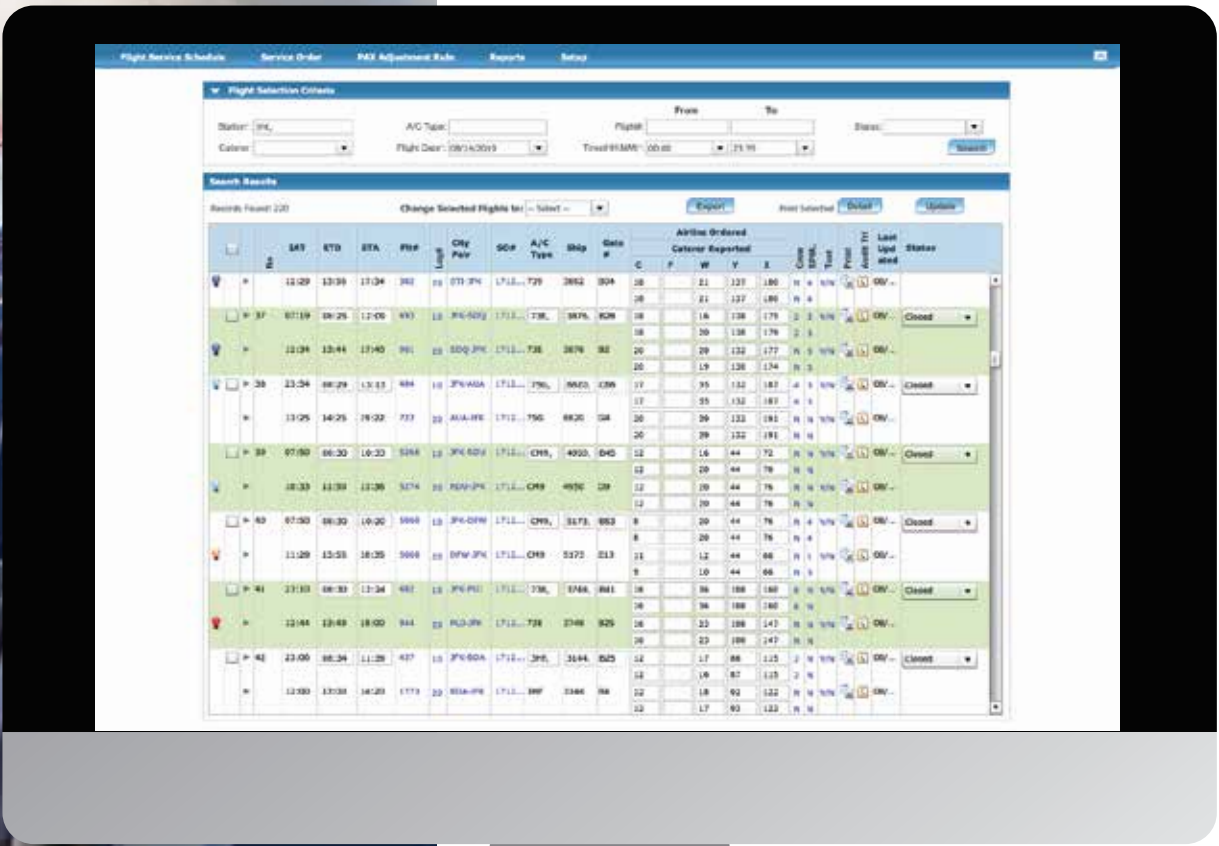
Flight Service Schedule Service Order PAX Adjustment Rule Reports Setup

Flight Selection Criteria

From To

Station: JFK A/C Type: Flight#: Status:

Caterer: Flight Date: 08/14/2013 Time(HHMM): 00:00 23:59 Search

Search Results

Records Found: 220 Change Selected Flights to: -- Select -- Export Print Selected Detail Update

| | Ro | SAT | ETD | ETA | Flt# | Leg# | City Pair | SO# | A/C Type | Ship | Gate # | C | F | W | Y | I | Status |
|---|---|---|---|---|---|---|---|---|---|---|---|---|---|---|---|---|---|
| | | 12:29 | 13:59 | 17:34 | 392 | | STI-JFK | 1712... | 739 | 3952 | B04 | 18 | | 21 | 137 | 180 | |
| | 37 | 07:19 | 08:25 | 12:09 | 493 | | JFK-SDQ | 1712... | 738 | 3876 | B26 | 18 | | 16 | 138 | 179 | Closed |
| | | 12:34 | 13:44 | 17:40 | 991 | | SDQ-JFK | 1712... | 738 | 3876 | B2 | 20 | | 20 | 132 | 177 | |
| | 38 | 23:54 | 00:29 | 13:13 | 484 | | JFK-AUA | 1712... | 750 | 8820 | C39 | 17 | | 35 | 132 | 187 | Closed |
| | | 13:25 | 14:25 | 20:22 | 737 | | AUA-JFK | 1712... | 750 | 8820 | G4 | 20 | | 39 | 132 | 191 | |
| | 39 | 07:50 | 08:30 | 10:33 | 5268 | | JFK-RDU | 1712... | CM9 | 4950 | B45 | 12 | | 16 | 44 | 72 | Closed |
| | | 10:33 | 11:59 | 13:36 | 5274 | | RDU-JFK | 1712... | CM9 | 4950 | D9 | 12 | | 20 | 44 | 76 | |
| | 40 | 07:50 | 08:30 | 10:20 | 5868 | | JFK-DFW | 1712... | CM9 | 5173 | B53 | 8 | | 20 | 44 | 76 | Closed |
| | | 11:29 | 13:55 | 18:35 | 5868 | | DFW-JFK | 1712... | CM9 | 5173 | D13 | 11 | | 12 | 44 | 66 | |
| | 41 | 23:10 | 08:30 | 13:34 | 482 | | JFK-PLI | 1712... | 738 | 3746 | B41 | 16 | | 36 | 108 | 160 | Closed |
| | | 13:44 | 13:49 | 18:00 | 944 | | PLI-JFK | 1712... | 738 | 3746 | B25 | 16 | | 23 | 108 | 147 | |
| | 42 | 23:00 | 08:34 | 11:39 | 437 | | JFK-BDA | 1712... | 3HR | 3144 | B25 | 12 | | 17 | 88 | 115 | Closed |
| | | 12:00 | 13:30 | 16:20 | 1773 | | BDA-JFK | 1712... | 3HR | 3144 | B6 | 12 | | 18 | 92 | 122 | |

Airline Ordered
Caterer Reported
Cust SPML Text Print Audit Trl Last Updated